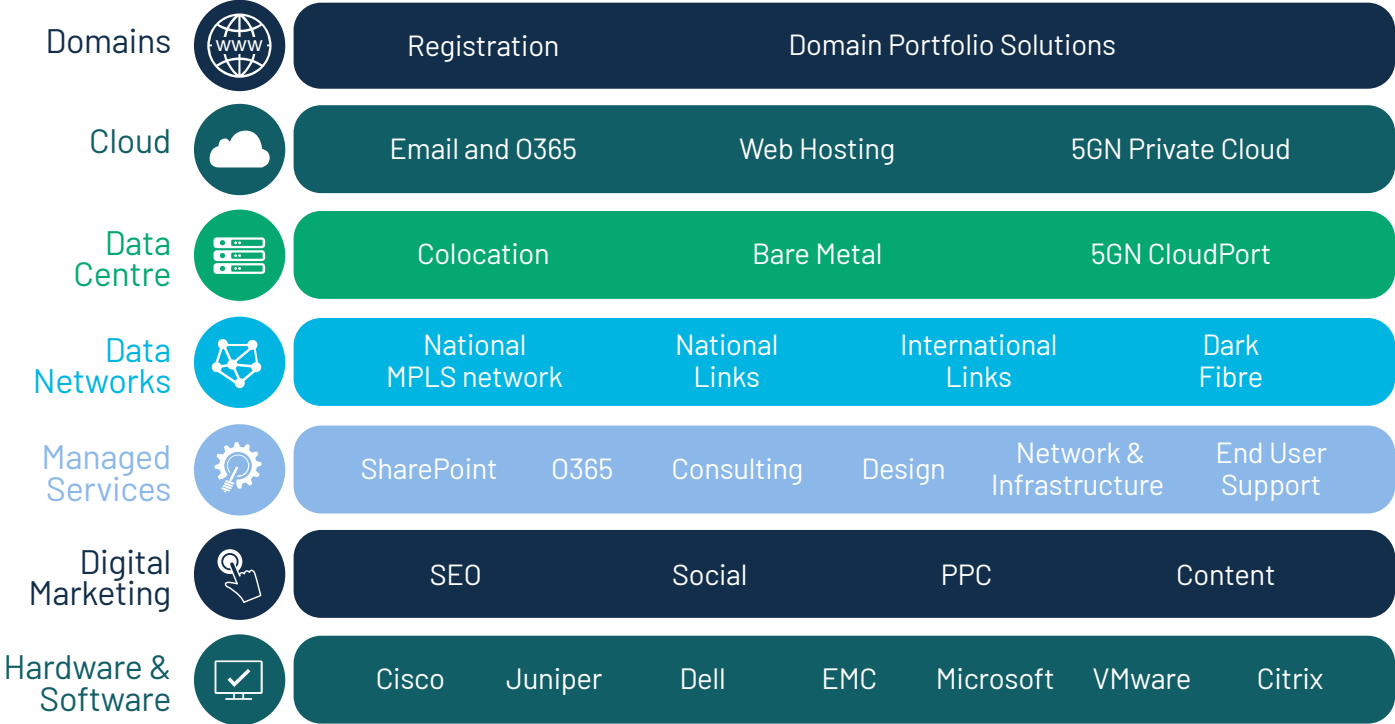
Domains

WWW

Registration

Domain Portfolio Solutions

Cloud

Email and O365

Web Hosting

5GN Private Cloud

Data Centre

Colocation

Bare Metal

5GN CloudPort

Data Networks

National MPLS network

National Links

International Links

Dark Fibre

Managed Services

SharePoint

O365

Consulting

Design

Network & Infrastructure

End User Support

Digital Marketing

SEO

Social

PPC

Content

Hardware & Software

Cisco

Juniper

Dell

EMC

Microsoft

VMware

Citrix